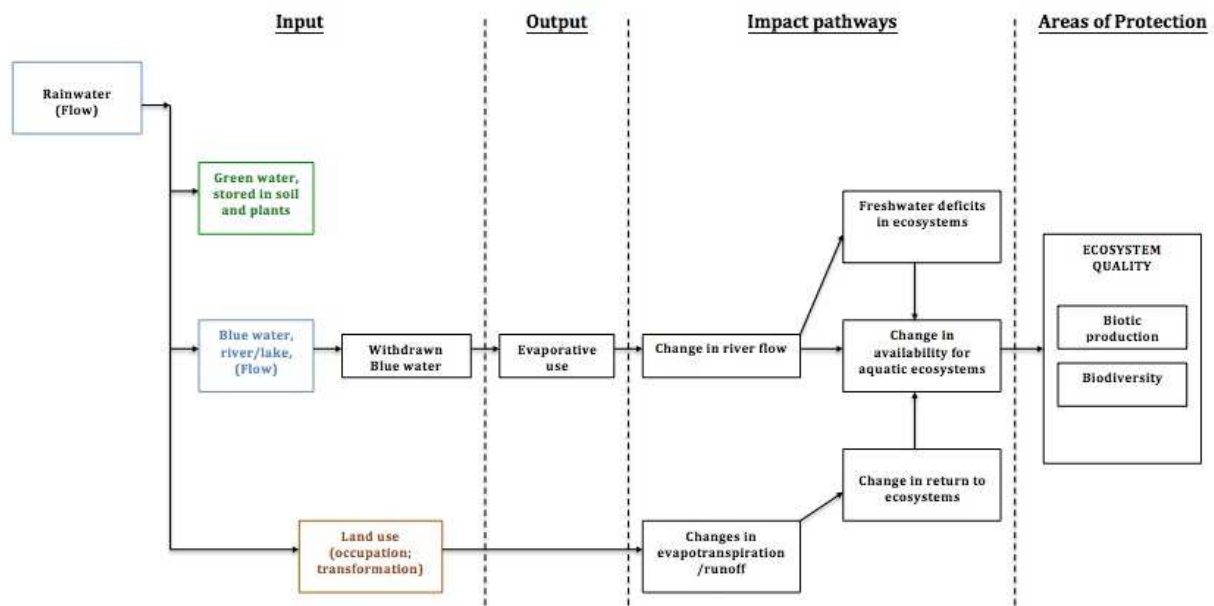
Input

Output

Impact pathways

Areas of Protection

Rainwater (Flow)

Green water, stored in soil and plants

Blue water, river/lake, (Flow)

Withdrawn Blue water

Evaporative use

Change in river flow

Freshwater deficits in ecosystems

Change in availability for aquatic ecosystems

Change in return to ecosystems

Land use (occupation; transformation)

Changes in evapotranspiration /runoff

ECOSYSTEM QUALITY

Biotic production

Biodiversity